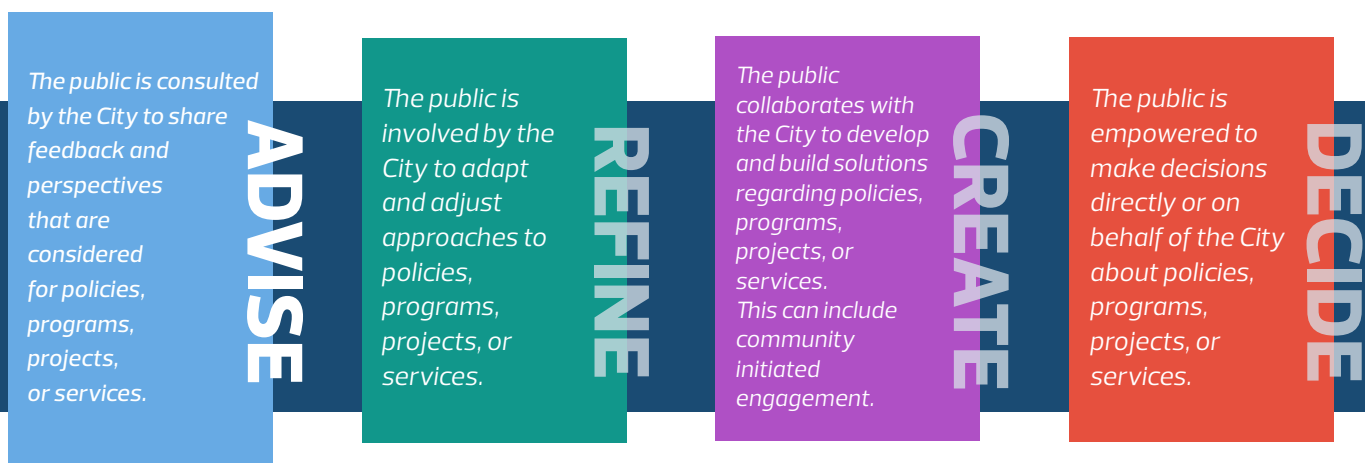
The public is consulted by the City to share feedback and perspectives that are considered for policies, programs, projects, or services.

ADVISE

The public is involved by the City to adapt and adjust approaches to policies, programs, projects, or services.

REFINE

The public collaborates with the City to develop and build solutions regarding policies, programs, projects, or services. This can include community initiated engagement.

CREATE

The public is empowered to make decisions directly or on behalf of the City about policies, programs, projects, or services.

DECIDE